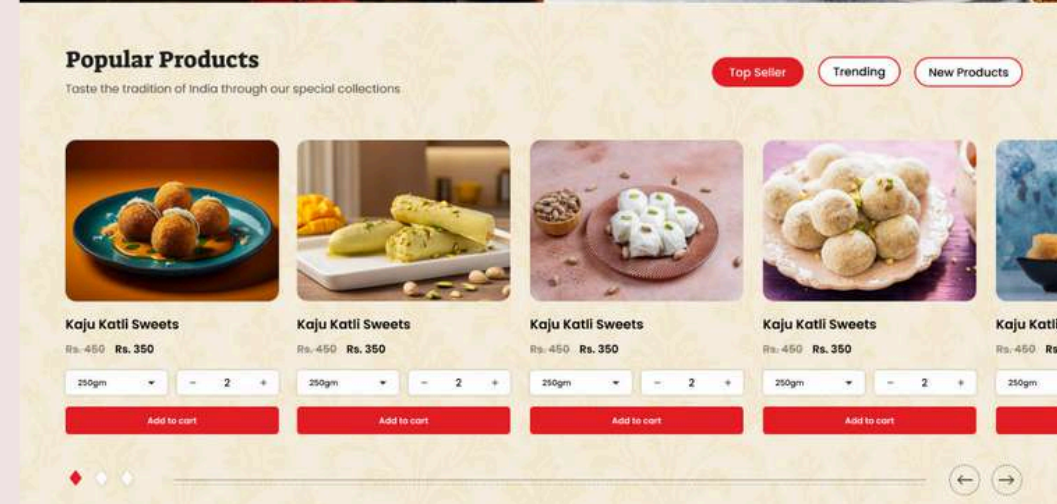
Popular Products

Taste the tradition of India through our special collections

Top Seller Trending New Products

Kaju Katli Sweets
Rs. 450 Rs. 350
250gm − 2 +
Add to cart

Kaju Katli Sweets
Rs. 450 Rs. 350
250gm − 2 +
Add to cart

Kaju Katli Sweets
Rs. 450 Rs. 350
250gm − 2 +
Add to cart

Kaju Katli Sweets
Rs. 450 Rs. 350
250gm − 2 +
Add to cart

Kaju Katli
Rs. 450 Rs
250gm